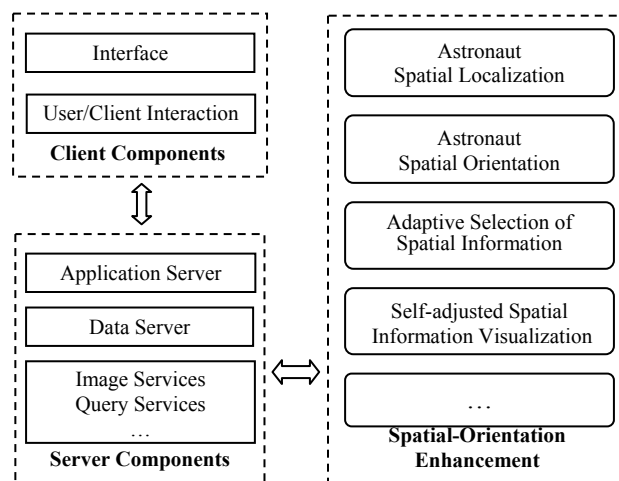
Interface

User/Client Interaction

Client Components

Application Server

Data Server

Image Services
Query Services
…

Server Components

Astronaut
Spatial Localization

Astronaut
Spatial Orientation

Adaptive Selection of
Spatial Information

Self-adjusted Spatial
Information Visualization

…

Spatial-Orientation
Enhancement